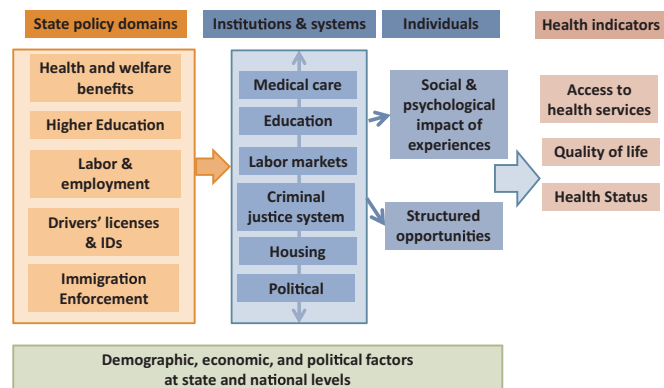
State policy domains

Institutions & systems

Individuals

Health indicators

Health and welfare benefits

Higher Education

Labor & employment

Drivers' licenses & IDs

Immigration Enforcement

Medical care

Education

Labor markets

Criminal justice system

Housing

Political

Social & psychological impact of experiences

Structured opportunities

Access to health services

Quality of life

Health Status

Demographic, economic, and political factors at state and national levels